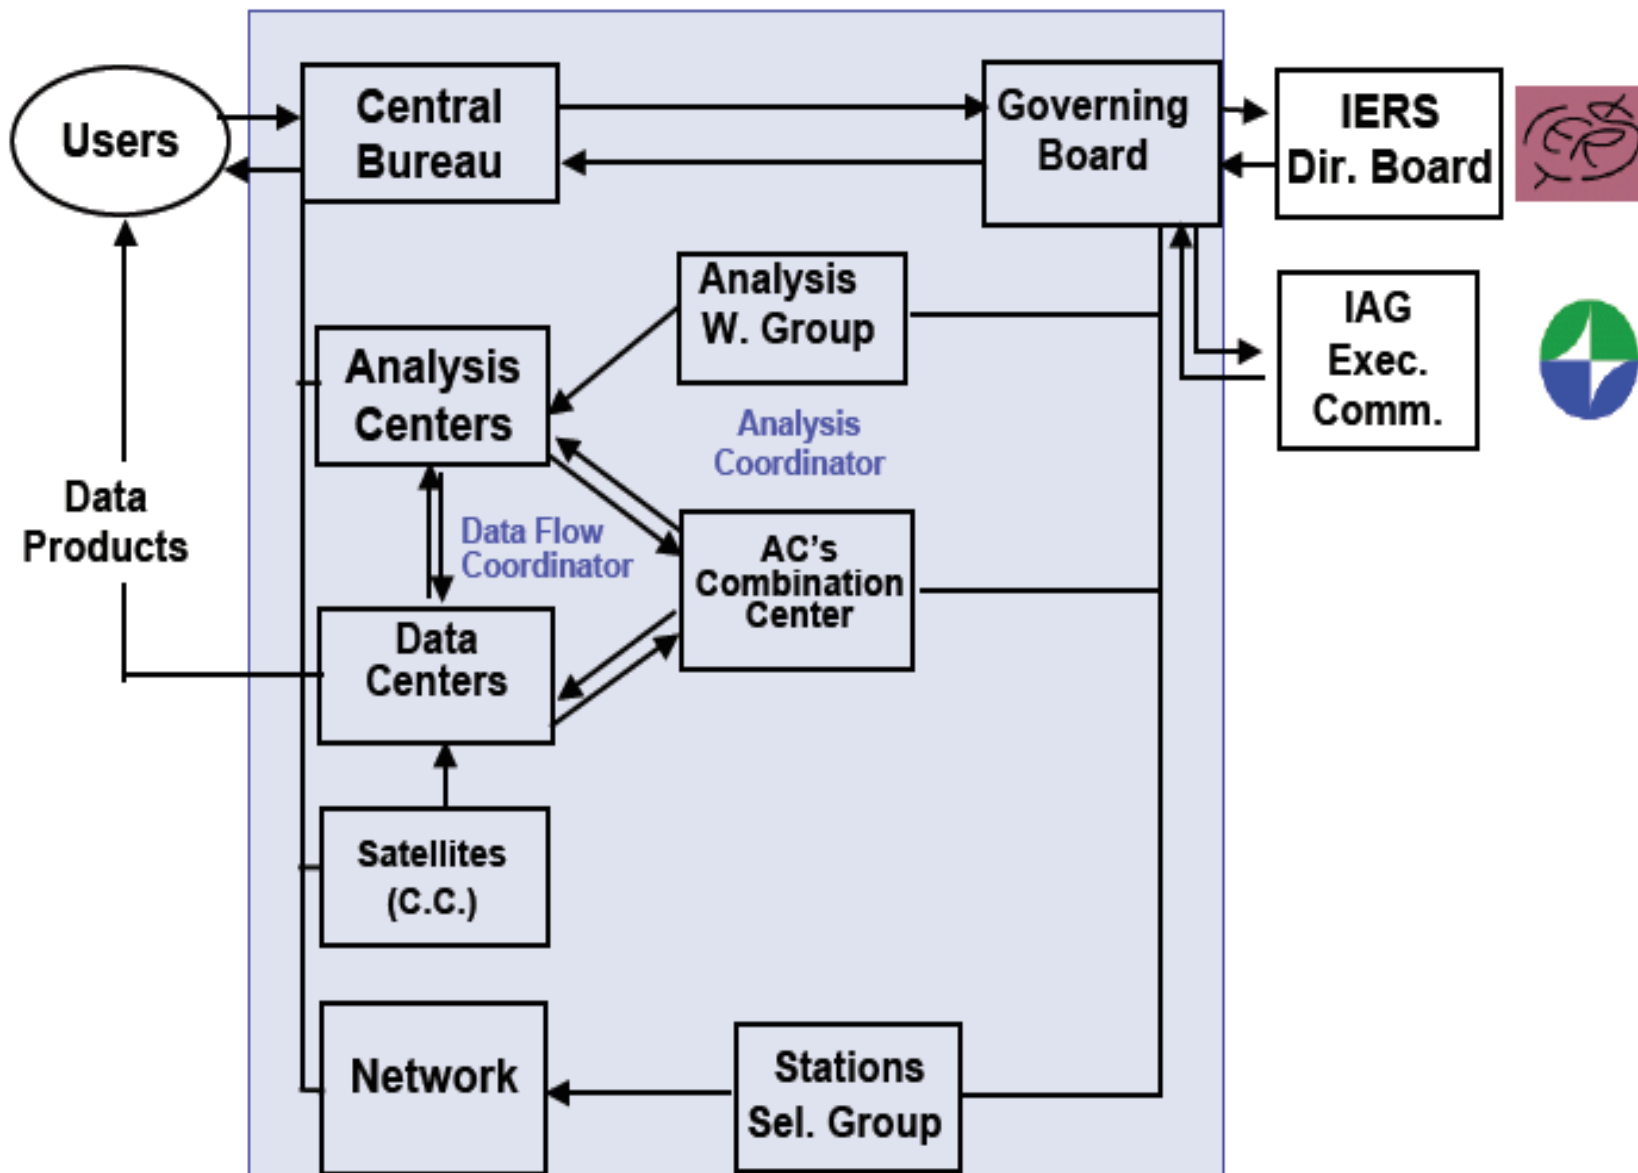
Users

Central Bureau

Governing Board

IERS Dir. Board

IAG Exec. Comm.

Analysis W. Group

Analysis Centers

Analysis Coordinator

Data Products

Data Flow Coordinator

AC's Combination Center

Data Centers

Satellites (C.C.)

Network

Stations Sel. Group